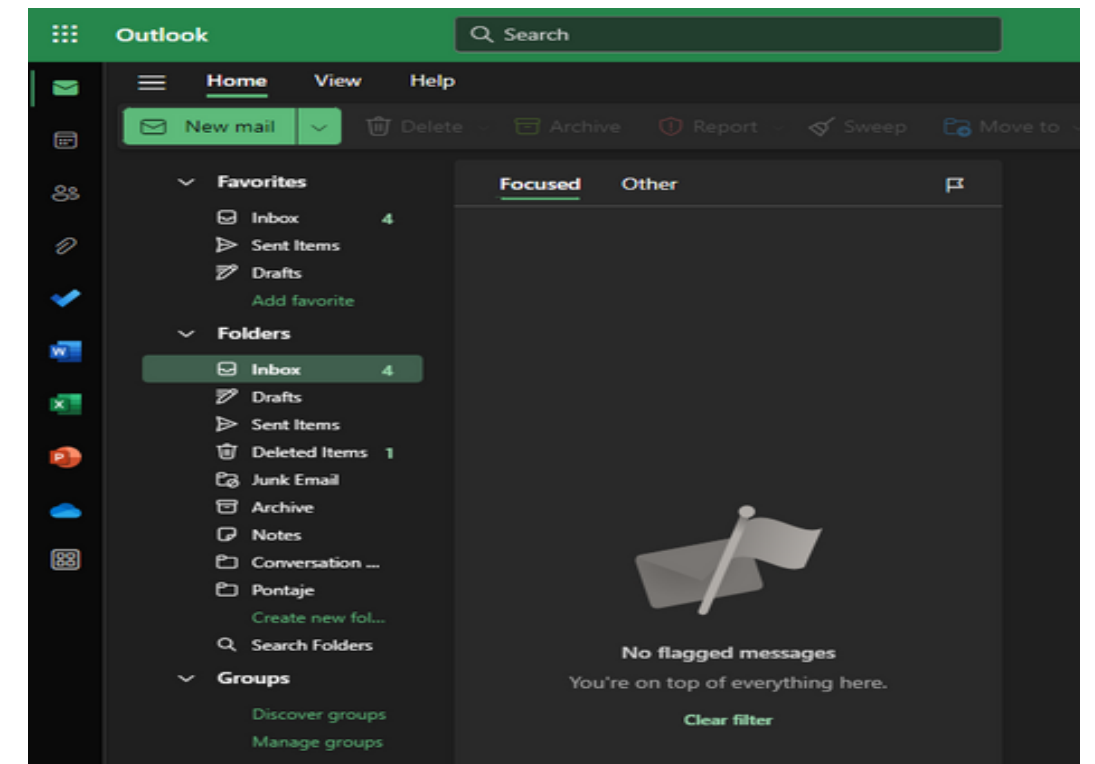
Outlook

Search

Home View Help

New mail

Delete Archive Report Sweep Move to

Favorites
Inbox 4
Sent Items
Drafts
Add favorite

Folders
Inbox 4
Drafts
Sent Items
Deleted Items 1
Junk Email
Archive
Notes
Conversation ...
Pontaje
Create new fol...
Search Folders

Groups
Discover groups
Manage groups

Focused Other

No flagged messages
You're on top of everything here.
Clear filter